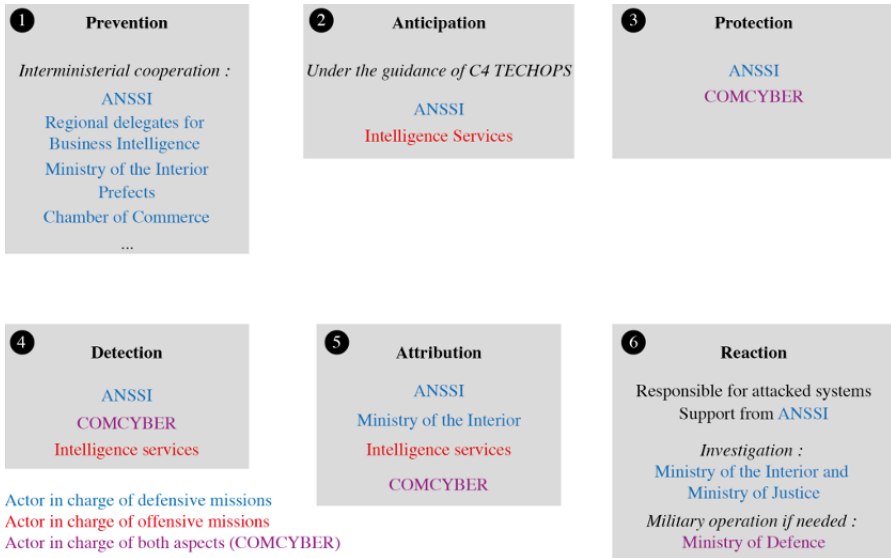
1 Prevention

*Interministerial cooperation :*
ANSSI
Regional delegates for Business Intelligence
Ministry of the Interior
Prefects
Chamber of Commerce
...

2 Anticipation

*Under the guidance of C4 TECHOPS*
ANSSI
Intelligence Services

3 Protection

ANSSI
COMCYBER

4 Detection

ANSSI
COMCYBER
Intelligence services

5 Attribution

ANSSI
Ministry of the Interior
Intelligence services
COMCYBER

6 Reaction

Responsible for attacked systems
Support from ANSSI
*Investigation :*
Ministry of the Interior and Ministry of Justice
*Military operation if needed :*
Ministry of Defence

Actor in charge of defensive missions
Actor in charge of offensive missions
Actor in charge of both aspects (COMCYBER)